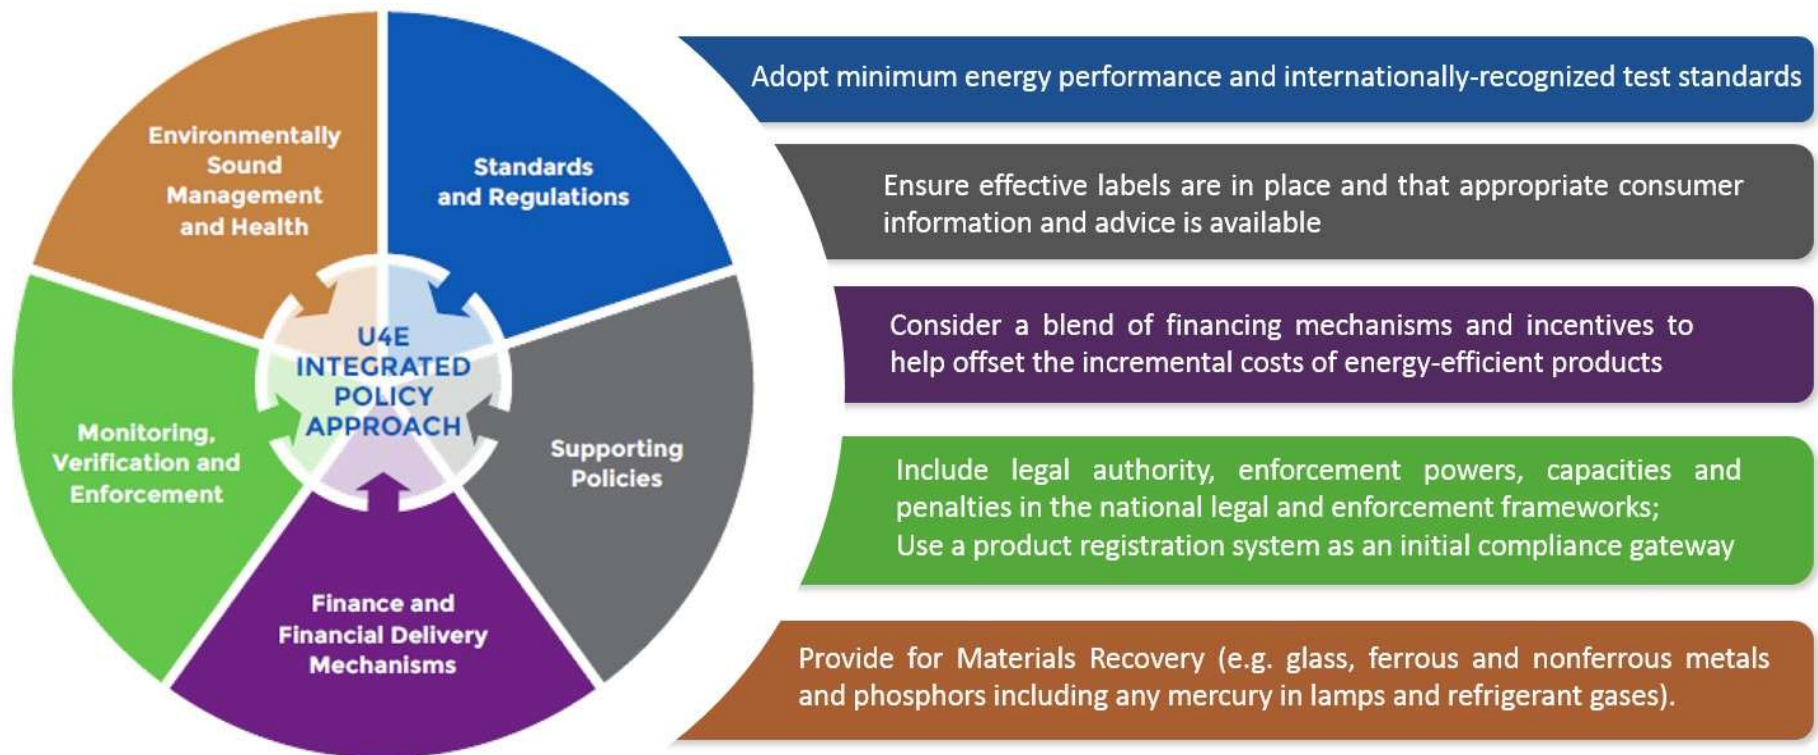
Environmentally Sound Management and Health

Standards and Regulations

U4E INTEGRATED POLICY APPROACH

Monitoring, Verification and Enforcement

Supporting Policies

Finance and Financial Delivery Mechanisms

Adopt minimum energy performance and internationally-recognized test standards

Ensure effective labels are in place and that appropriate consumer information and advice is available

Consider a blend of financing mechanisms and incentives to help offset the incremental costs of energy-efficient products

Include legal authority, enforcement powers, capacities and penalties in the national legal and enforcement frameworks;
Use a product registration system as an initial compliance gateway

Provide for Materials Recovery (e.g. glass, ferrous and nonferrous metals and phosphors including any mercury in lamps and refrigerant gases).